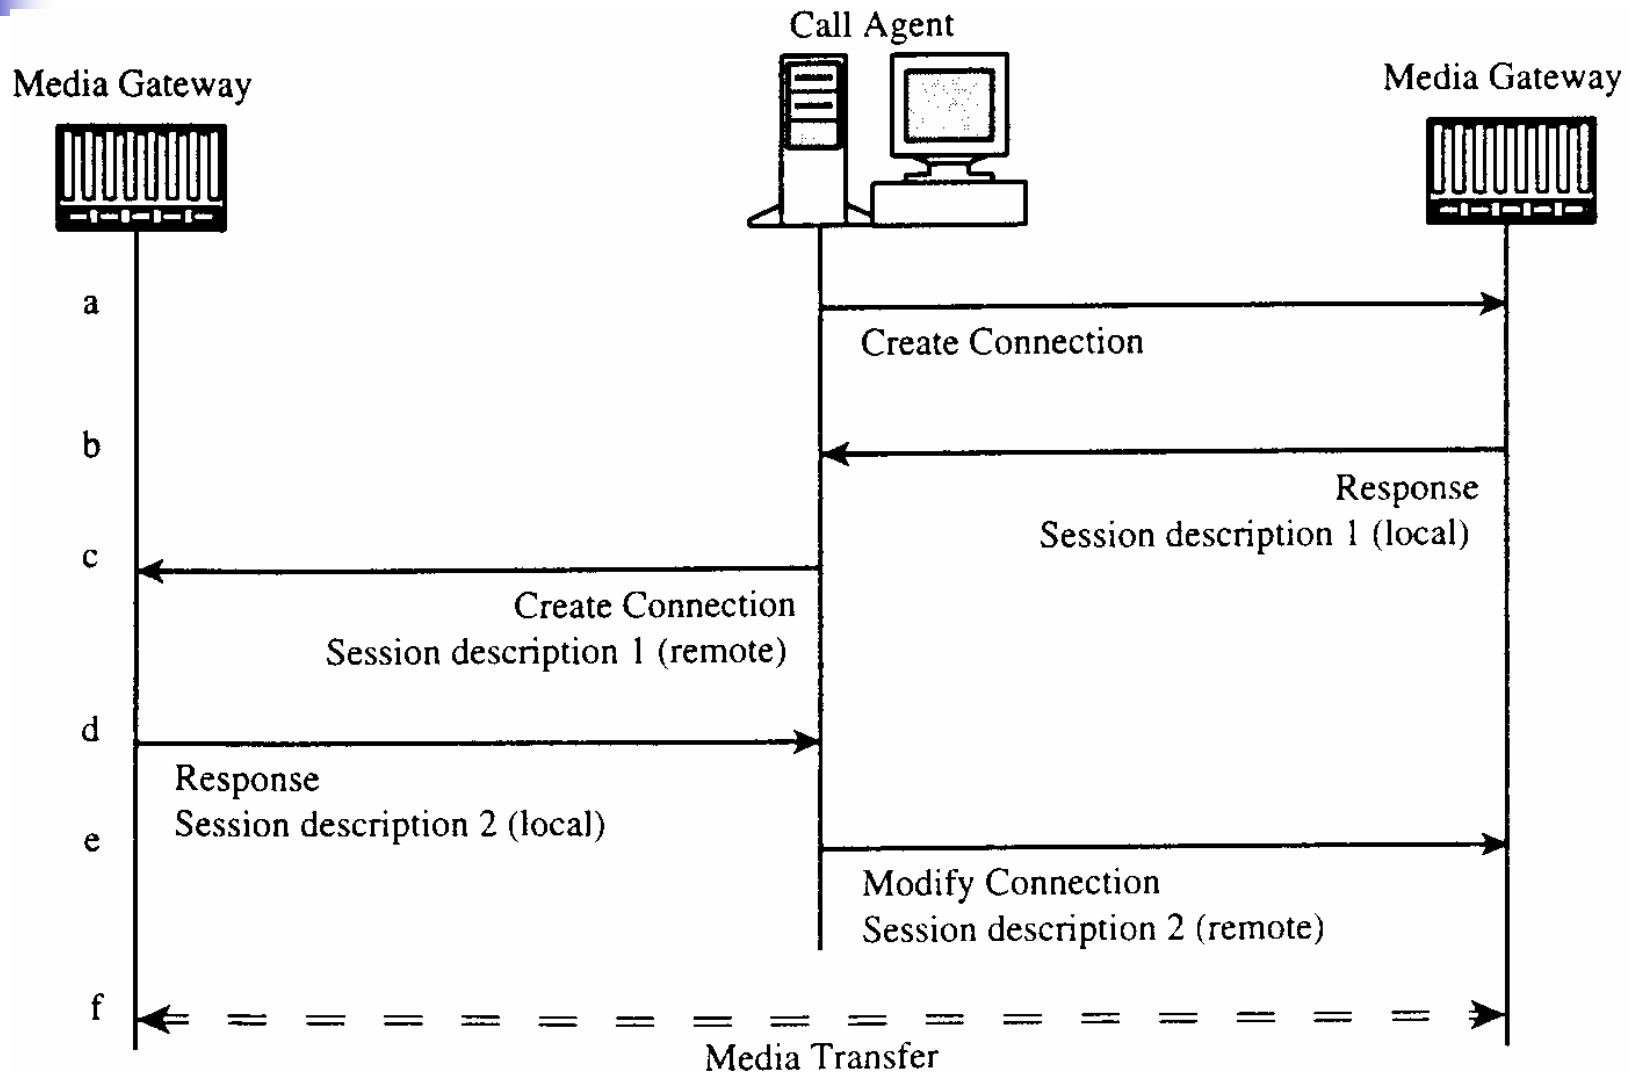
Call Agent

Media Gateway

Media Gateway

a

Create Connection

b

Response
Session description 1 (local)

c

Create Connection
Session description 1 (remote)

d

Response
Session description 2 (local)

e

Modify Connection
Session description 2 (remote)

f

Media Transfer